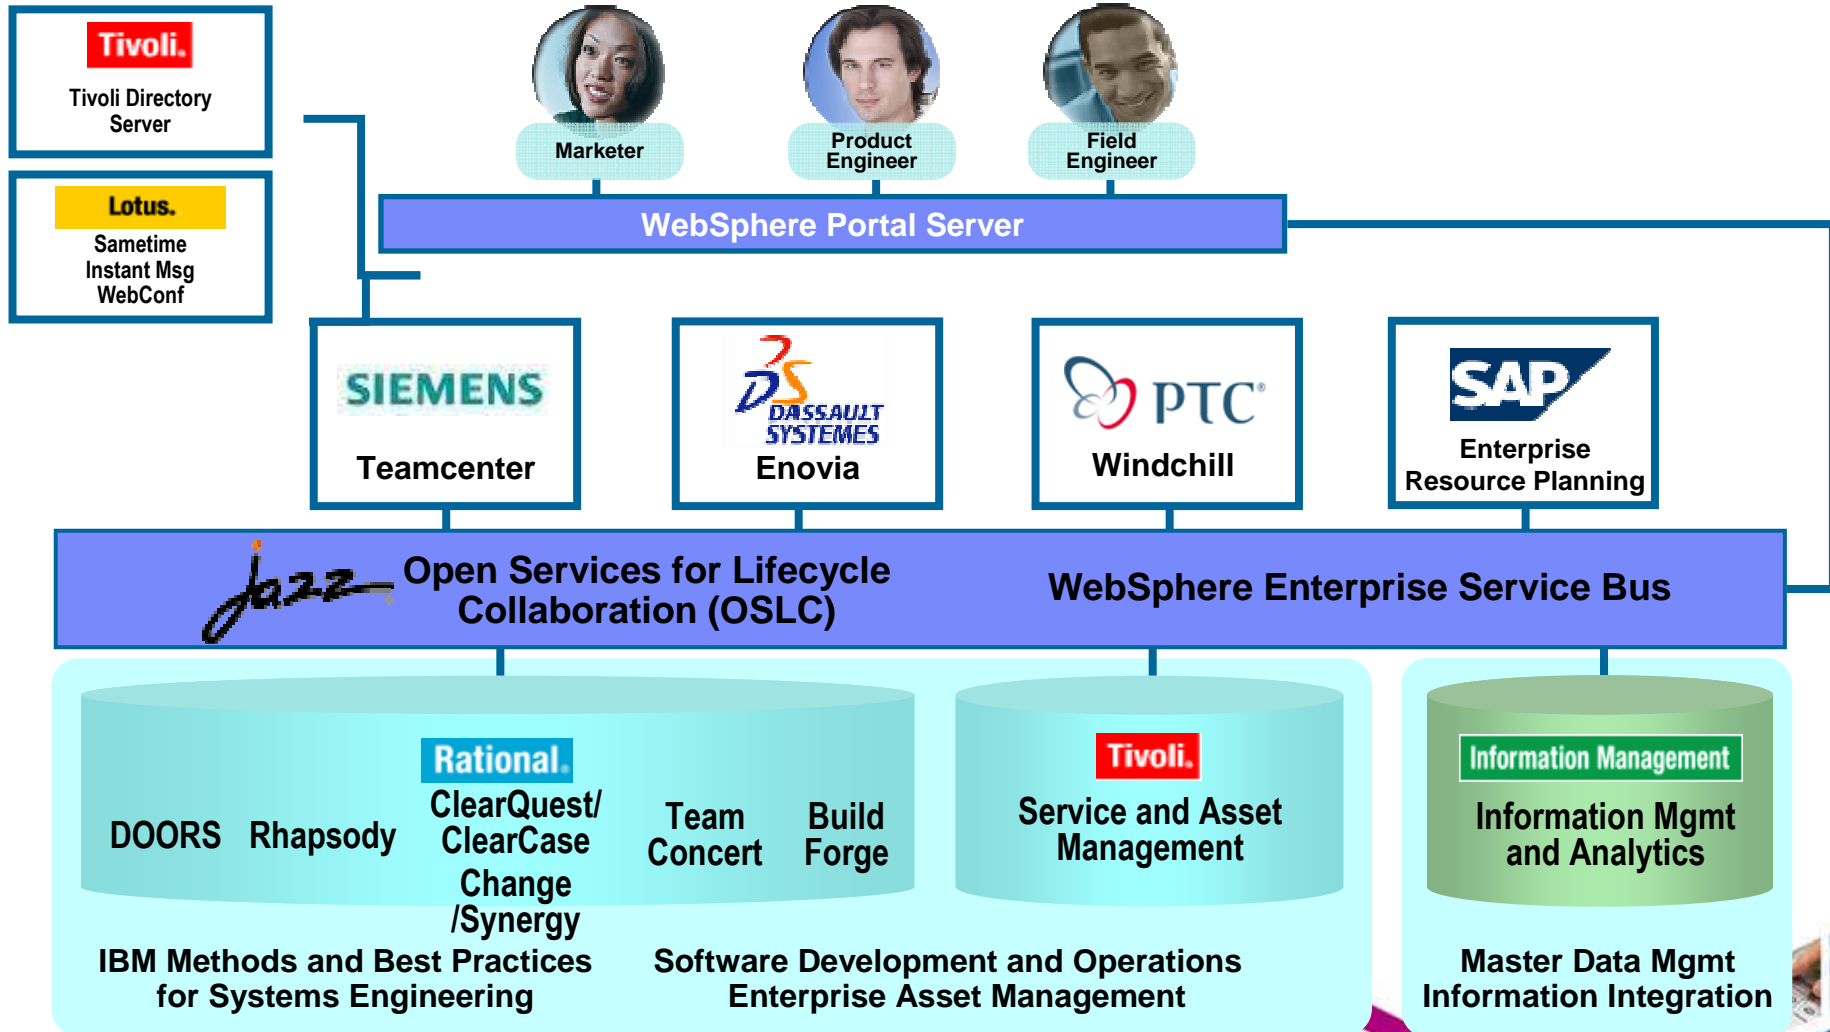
Tivoli.
Tivoli Directory Server

Lotus.
Sametime
Instant Msg
WebConf

Marketer

Product Engineer

Field Engineer

WebSphere Portal Server

SIEMENS
Teamcenter

DASSAULT SYSTEMES
Enovia

PTC
Windchill

SAP
Enterprise Resource Planning

Jazz
Open Services for Lifecycle Collaboration (OSLC)

WebSphere Enterprise Service Bus

Rational.
DOORS
Rhapsody
ClearQuest/ ClearCase
Change /Synergy
Team Concert
Build Forge

Tivoli.
Service and Asset Management

Information Management
Information Mgmt and Analytics

IBM Methods and Best Practices for Systems Engineering

Software Development and Operations Enterprise Asset Management

Master Data Mgmt Information Integration